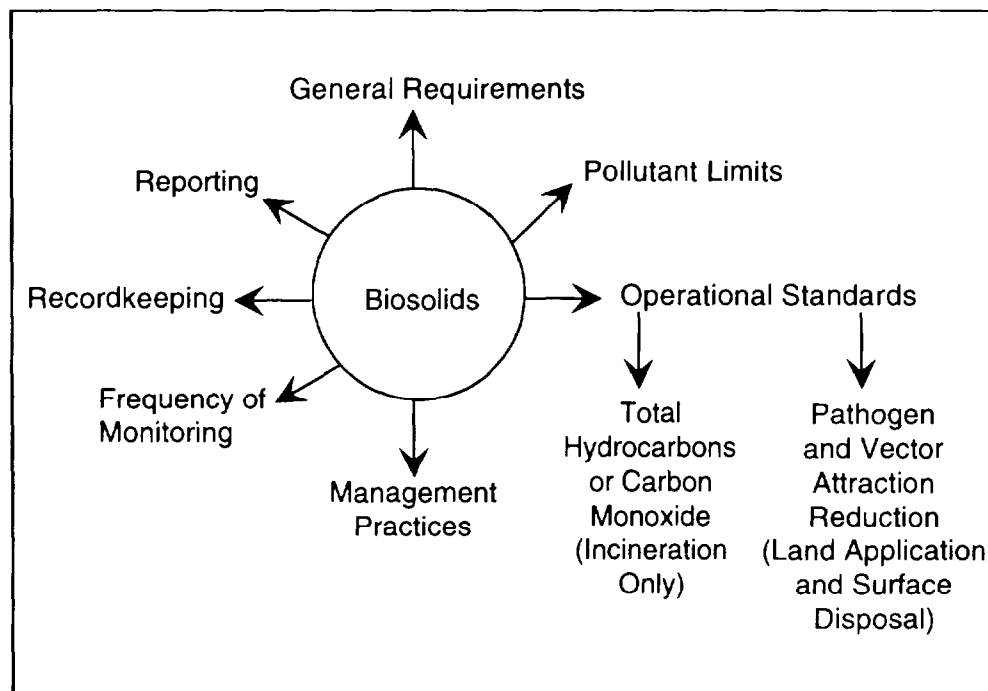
General Requirements

Reporting

Pollutant Limits

Recordkeeping

Biosolids

Operational Standards

Frequency of Monitoring

Management Practices

Total Hydrocarbons or Carbon Monoxide (Incineration Only)

Pathogen and Vector Attraction Reduction (Land Application and Surface Disposal)